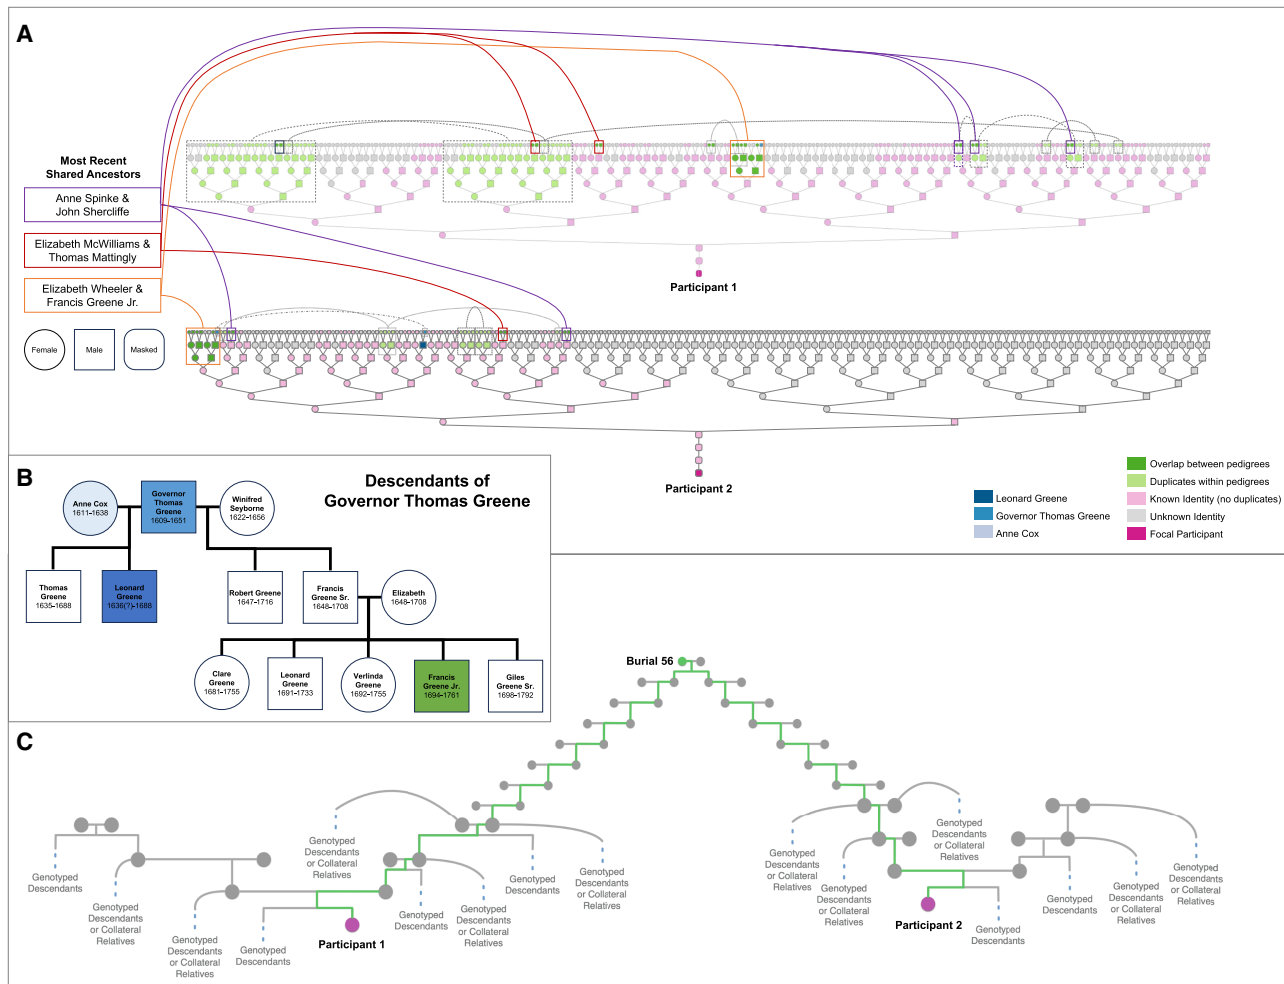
A

Most Recent Shared Ancestors

Anne Spinke & John Shercliffe

Elizabeth McWilliams & Thomas Mattingly

Elizabeth Wheeler & Francis Greene Jr.

Female

Male

Masked

Participant 1

Participant 2

B

Descendants of Governor Thomas Greene

Anne Cox 1611–1638

Governor Thomas Greene 1609–1651

Winifred Seyborne 1622–1656

Thomas Greene 1635–1688

Leonard Greene 1636(?)–1688

Robert Greene 1647–1716

Francis Greene Sr. 1648–1708

Elizabeth 1648–1708

Clare Greene 1681–1755

Leonard Greene 1691–1733

Verlinda Greene 1692–1755

Francis Greene Jr. 1694–1761

Giles Greene Sr. 1698–1792

Leonard Greene

Governor Thomas Greene

Anne Cox

Overlap between pedigrees

Duplicates within pedigrees

Known Identity (no duplicates)

Unknown Identity

Focal Participant

C

Burial 56

Genotyped Descendants

Genotyped Descendants or Collateral Relatives

Genotyped Descendants or Collateral Relatives

Genotyped Descendants

Genotyped Descendants or Collateral Relatives

Genotyped Descendants

Genotyped Descendants or Collateral Relatives

Genotyped Descendants

Genotyped Descendants or Collateral Relatives

Participant 1

Genotyped Descendants or Collateral Relatives

Genotyped Descendants or Collateral Relatives

Genotyped Descendants or Collateral Relatives

Participant 2

Genotyped Descendants

Genotyped Descendants

Genotyped Descendants or Collateral Relatives

Genotyped Descendants or Collateral Relatives